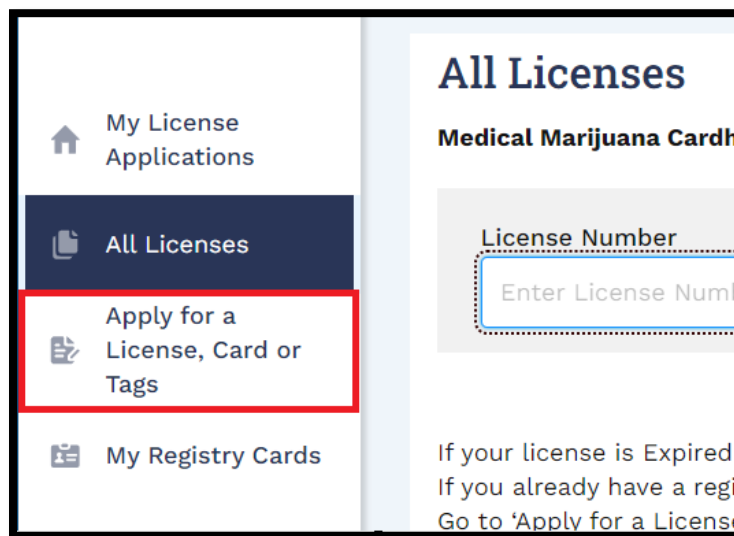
My License Applications

All Licenses

Apply for a License, Card or Tags

My Registry Cards

All Licenses

Medical Marijuana Cardh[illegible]

License Number

Enter License Numb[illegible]

If your license is Expired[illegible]
If you already have a regi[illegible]
Go to ‘Apply for a License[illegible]